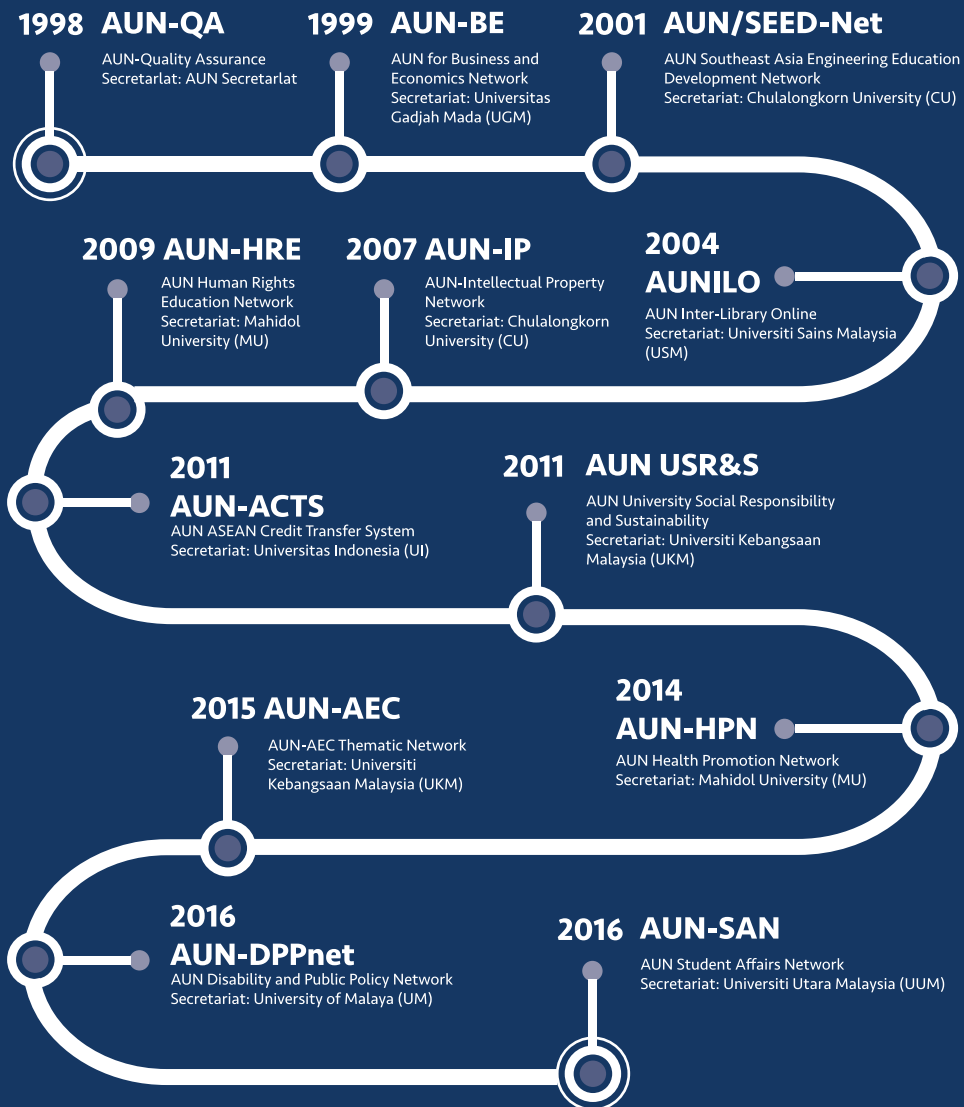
1998 AUN-QA
AUN-Quality Assurance
Secretarlat: AUN Secretarlat

1999 AUN-BE
AUN for Business and Economics Network
Secretariat: Universitas Gadjah Mada (UGM)

2001 AUN/SEED-Net
AUN Southeast Asia Engineering Education Development Network
Secretariat: Chulalongkorn University (CU)

2009 AUN-HRE
AUN Human Rights Education Network
Secretariat: Mahidol University (MU)

2007 AUN-IP
AUN-Intellectual Property Network
Secretariat: Chulalongkorn University (CU)

2004
AUNILO
AUN Inter-Library Online
Secretariat: Universiti Sains Malaysia (USM)

2011
AUN-ACTS
AUN ASEAN Credit Transfer System
Secretariat: Universitas Indonesia (UI)

2011 AUN USR&S
AUN University Social Responsibility and Sustainability
Secretariat: Universiti Kebangsaan Malaysia (UKM)

2015 AUN-AEC
AUN-AEC Thematic Network
Secretariat: Universiti Kebangsaan Malaysia (UKM)

2014
AUN-HPN
AUN Health Promotion Network
Secretariat: Mahidol University (MU)

2016
AUN-DPPnet
AUN Disability and Public Policy Network
Secretariat: University of Malaya (UM)

2016 AUN-SAN
AUN Student Affairs Network
Secretariat: Universiti Utara Malaysia (UUM)